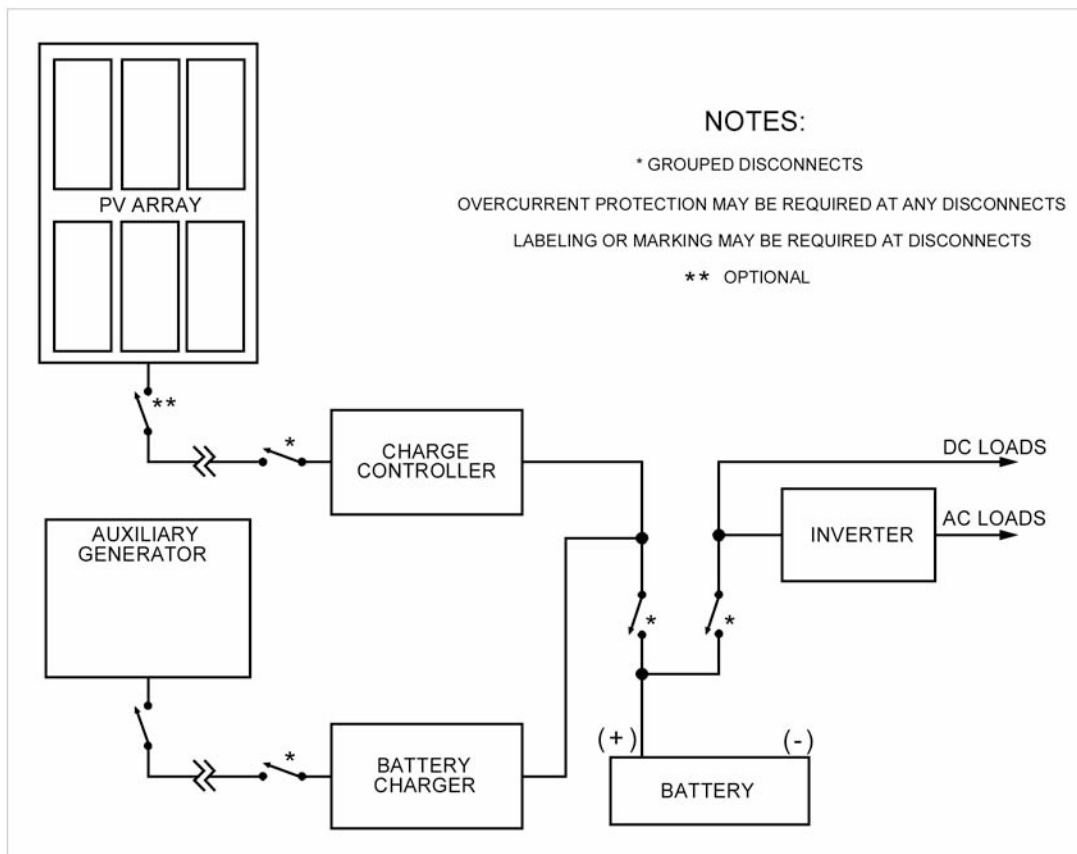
PV ARRAY

NOTES:

* GROUPED DISCONNECTS

OVERCURRENT PROTECTION MAY BE REQUIRED AT ANY DISCONNECTS

LABELING OR MARKING MAY BE REQUIRED AT DISCONNECTS

** OPTIONAL

**

*

CHARGE CONTROLLER

DC LOADS

AUXILIARY GENERATOR

INVERTER

AC LOADS

*

*

*

BATTERY CHARGER

(+)

(-)

BATTERY